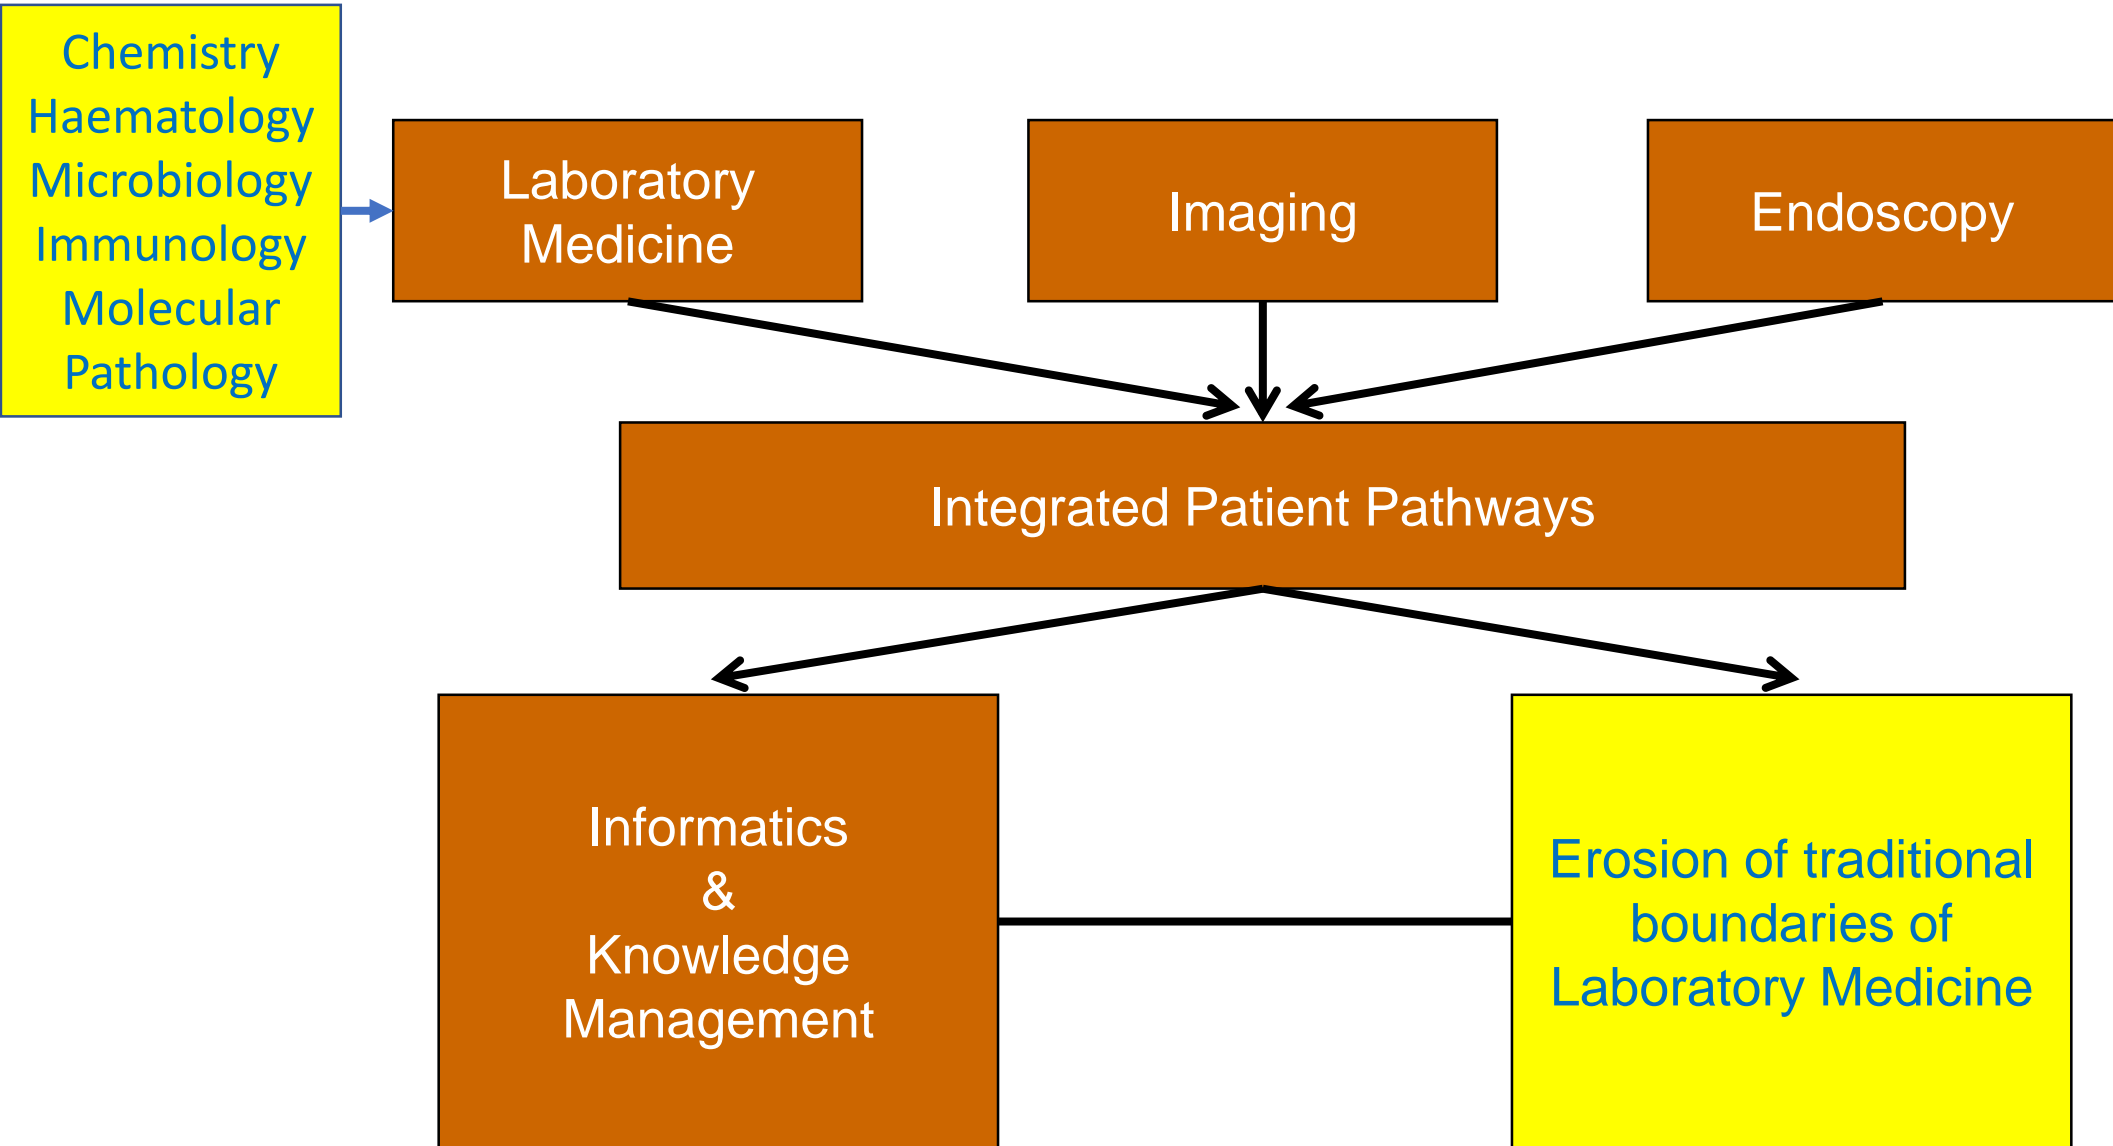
Chemistry
Haematology
Microbiology
Immunology
Molecular
Pathology

Laboratory Medicine

Imaging

Endoscopy

Integrated Patient Pathways

Informatics & Knowledge Management

Erosion of traditional boundaries of Laboratory Medicine